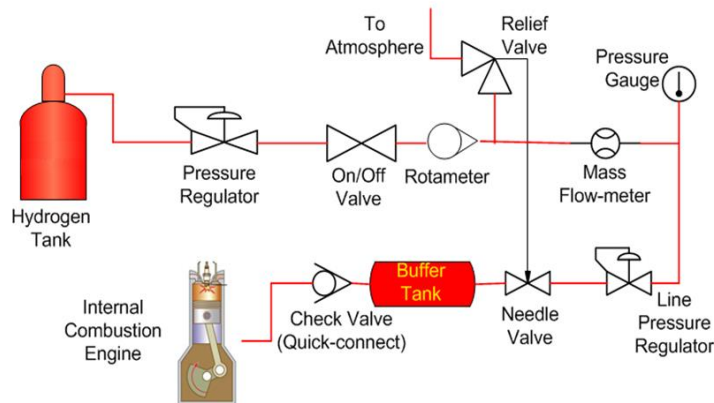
To Atmosphere

Relief Valve

Pressure Gauge

Hydrogen Tank

Pressure Regulator

On/Off Valve

Rotameter

Mass Flow-meter

Internal Combustion Engine

Check Valve (Quick-connect)

Buffer Tank

Needle Valve

Line Pressure Regulator